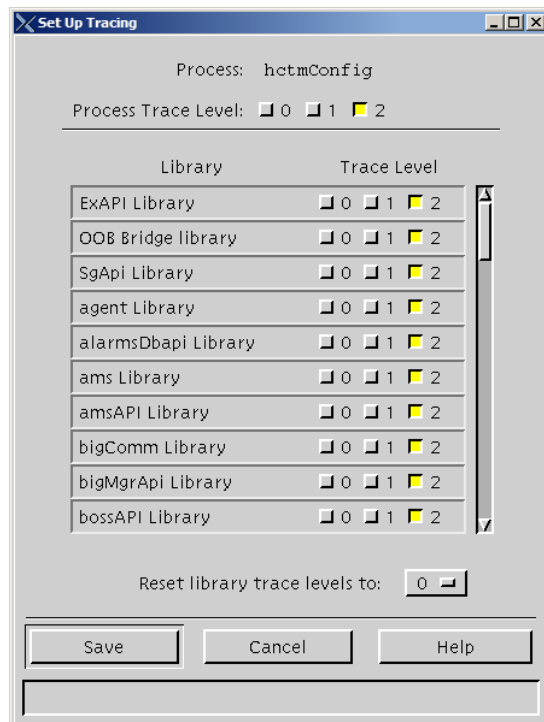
Set Up Tracing

Process: hctmConfig

Process Trace Level: 0 1 2

| Library | Trace Level |
|---|---|
| ExAPI Library | 0 1 2 |
| OOB Bridge library | 0 1 2 |
| SgApi Library | 0 1 2 |
| agent Library | 0 1 2 |
| alarmsDbapi Library | 0 1 2 |
| ams Library | 0 1 2 |
| amsAPI Library | 0 1 2 |
| bigComm Library | 0 1 2 |
| bigMgrApi Library | 0 1 2 |
| bossAPI Library | 0 1 2 |

Reset library trace levels to: 0

Save Cancel Help